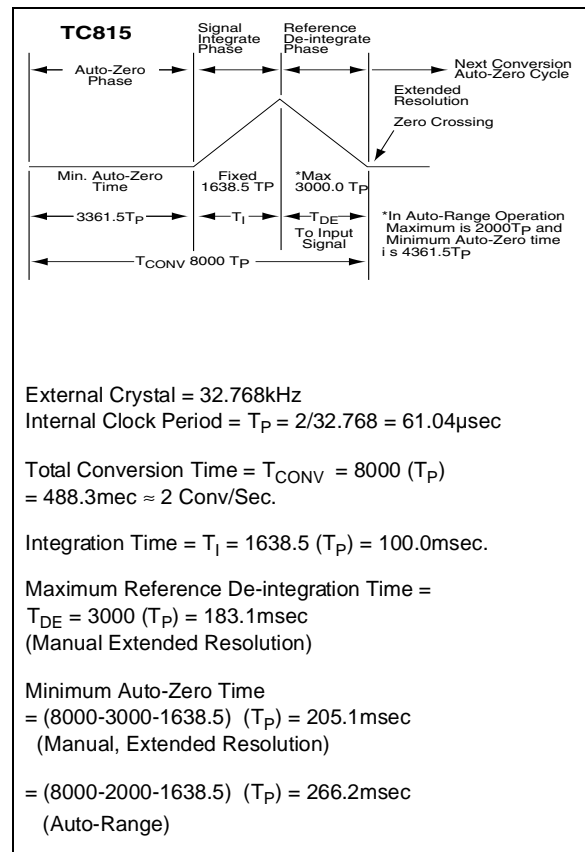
TC815

Signal Integrate Phase

Reference De-integrate Phase

Auto-Zero Phase

Next Conversion Auto-Zero Cycle

Extended Resolution

Zero Crossing

Min. Auto-Zero Time

Fixed 1638.5 TP

*Max 3000.0 $T_P$

3361.5$T_P$

$T_I$

$T_{DE}$

To Input Signal

*In Auto-Range Operation Maximum is 2000$T_P$ and Minimum Auto-Zero time is 4361.5$T_P$

$T_{CONV}$ 8000 $T_P$

External Crystal = 32.768kHz
Internal Clock Period = $T_P$ = 2/32.768 = 61.04µsec

Total Conversion Time = $T_{CONV}$ = 8000 ($T_P$) = 488.3mec ≈ 2 Conv/Sec.

Integration Time = $T_I$ = 1638.5 ($T_P$) = 100.0msec.

Maximum Reference De-integration Time = $T_{DE}$ = 3000 ($T_P$) = 183.1msec
(Manual Extended Resolution)

Minimum Auto-Zero Time
= (8000-3000-1638.5) ($T_P$) = 205.1msec
(Manual, Extended Resolution)

= (8000-2000-1638.5) ($T_P$) = 266.2msec
(Auto-Range)